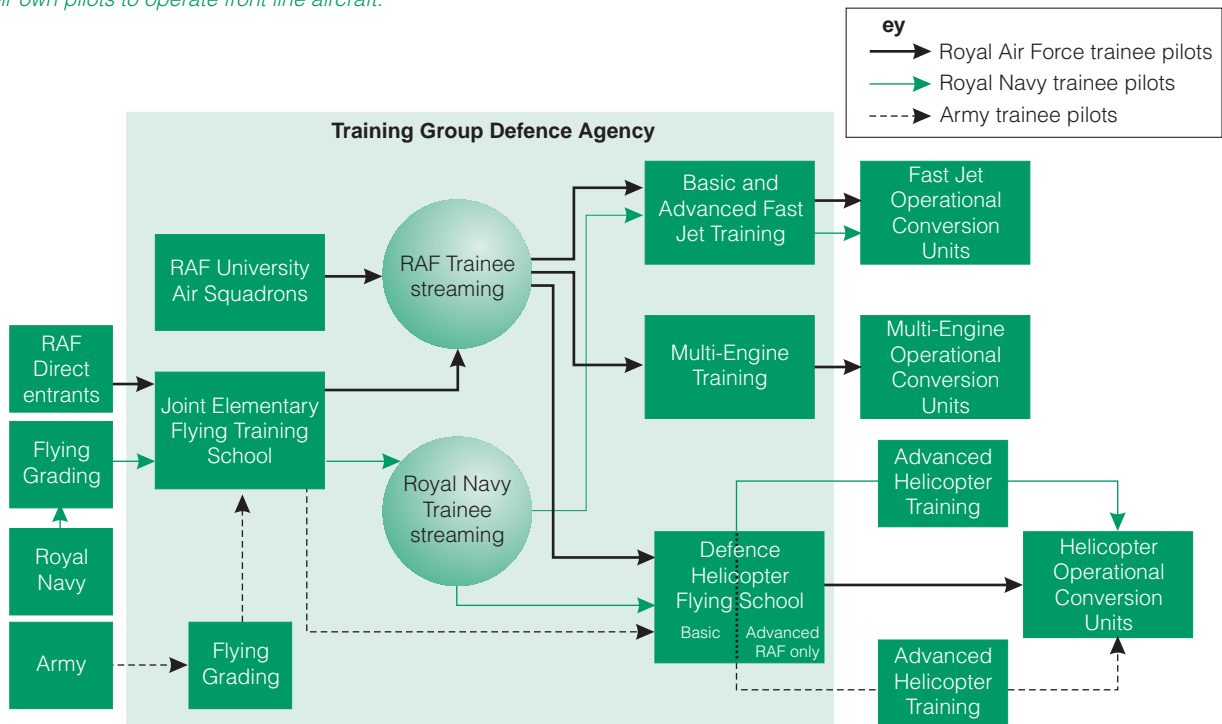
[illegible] own pilots to operate front line aircraft.

ey
Royal Air Force trainee pilots
Royal Navy trainee pilots
Army trainee pilots

Training Group Defence Agency

RAF University Air Squadrons

RAF Trainee streaming

Basic and Advanced Fast Jet Training

Fast Jet Operational Conversion Units

RAF Direct entrants

Flying Grading

Royal Navy

Army

Joint Elementary Flying Training School

Royal Navy Trainee streaming

Multi-Engine Training

Multi-Engine Operational Conversion Units

Advanced Helicopter Training

Defence Helicopter Flying School

Basic

Advanced RAF only

Helicopter Operational Conversion Units

Flying Grading

Advanced Helicopter Training